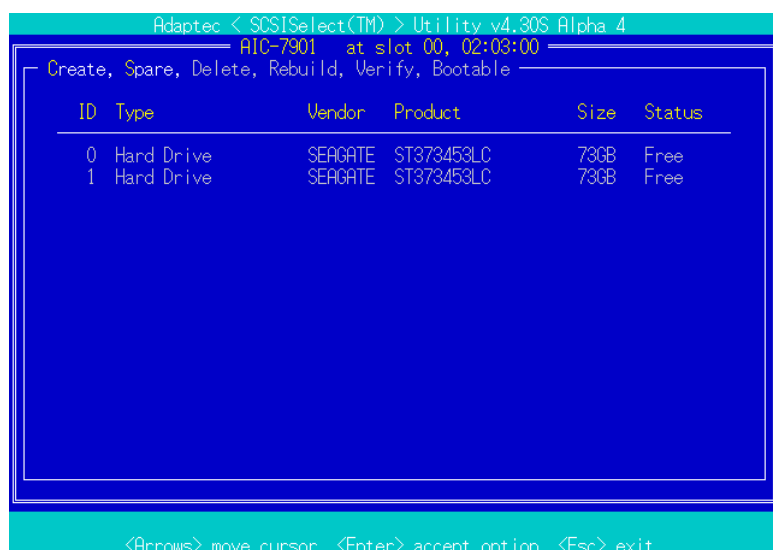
Adaptec < SCSISelect(TM) > Utility v4.30S Alpha 4

AIC-7901 at slot 00, 02:03:00

Create, Spare, Delete, Rebuild, Verify, Bootable

| ID | Type | Vendor | Product | Size | Status |
|---|---|---|---|---|---|
| 0 | Hard Drive | SEAGATE | ST373453LC | 73GB | Free |
| 1 | Hard Drive | SEAGATE | ST373453LC | 73GB | Free |

<Arrows> move cursor <Enter> accept option <Esc> exit